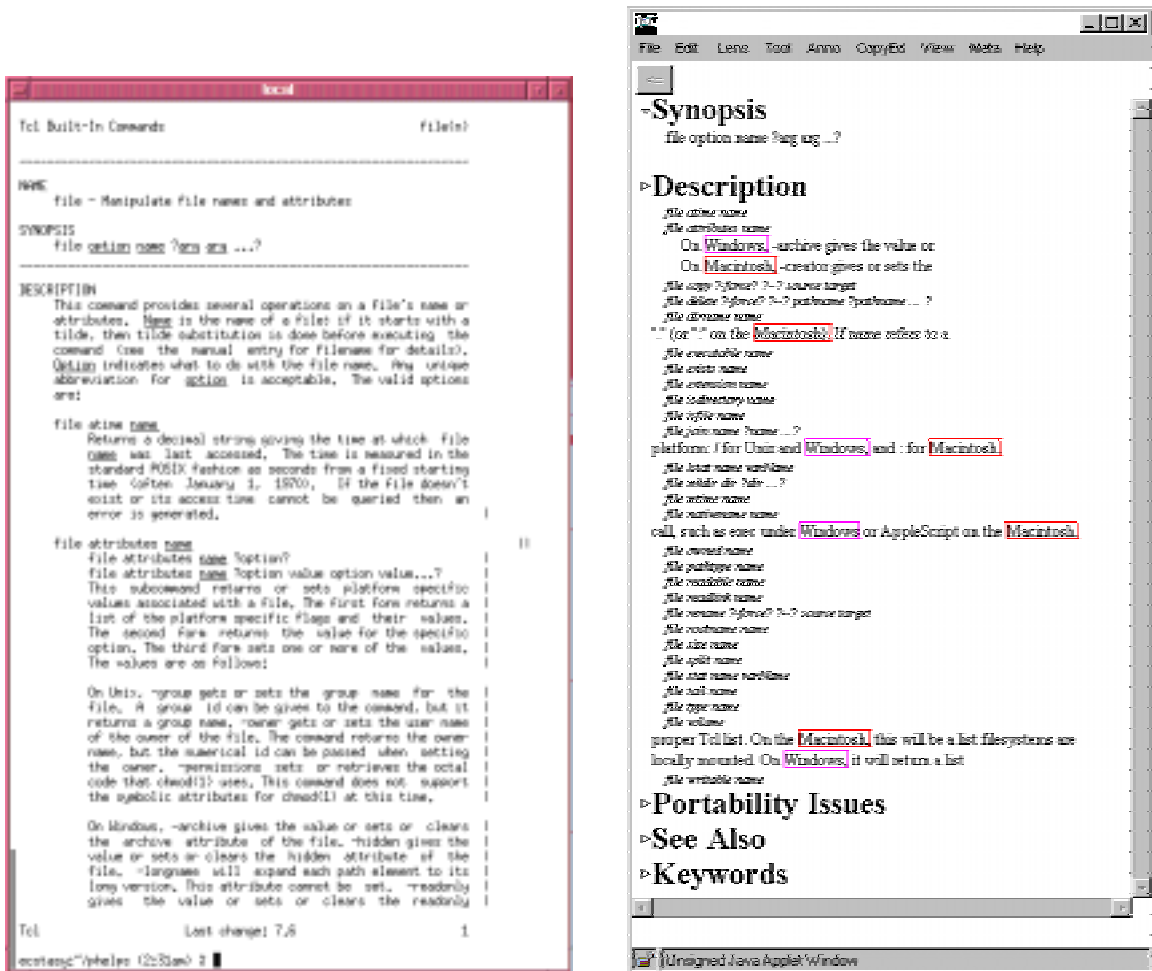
local

Tcl Built-In Commands file(n)

NAME
file - Manipulate file names and attributes

SYNOPSIS
file option name ?arg arg ...?

DESCRIPTION
This command provides several operations on a file's name or attributes. Name is the name of a file; if it starts with a tilde, then tilde substitution is done before executing the command (see the manual entry for filename for details). Option indicates what to do with the file name. Any unique abbreviation for option is acceptable. The valid options are:

file atime name
Returns a decimal string giving the time at which file name was last accessed. The time is measured in the standard POSIX fashion as seconds from a fixed starting time (often January 1, 1970). If the file doesn't exist or its access time cannot be queried then an error is generated.

file attributes name
file attributes name ?option?
file attributes name ?option value option value...?
This subcommand returns or sets platform specific values associated with a file. The first form returns a list of the platform specific flags and their values. The second form returns the value for the specific option. The third form sets one or more of the values. The values are as follows:

On Unix, -group gets or sets the group name for the file. A group id can be given to the command, but it returns a group name. -owner gets or sets the user name of the owner of the file. The command returns the owner name, but the numerical id can be passed when setting the owner. -permissions sets or retrieves the octal code that chmod(1) uses. This command does not support the symbolic attributes for chmod(1) at this time.

On Windows, -archive gives the value or sets or clears the archive attribute of the file. -hidden gives the value or sets or clears the hidden attribute of the file. -longname will expand each path element to its long version. This attribute cannot be set. -readonly gives the value or sets or clears the readonly

Tcl Last change: 7.6 1

ecstasy:~/phelps (2:31am) 2

File Edit Lens Tool Anno CopyEd View Meta Help

Synopsis
file option name ?arg arg ...?

Description
file atime name
file attributes name
On Windows, -archive gives the value or
On Macintosh, -creator gives or sets the
file copy ?-force? ?--? source target
file delete ?-force? ?--? pathname ?pathname ... ?
file dirname name
"." (or ":" on the Macintosh). If name refers to a
file executable name
file exists name
file extension name
file isdirectory name
file isfile name
file join name ?name ...?
platform: / for Unix and Windows, and : for Macintosh.
file lstat name varName
file mkdir dir ?dir ...?
file mtime name
file nativename name
call, such as exec under Windows or AppleScript on the Macintosh.
file owned name
file pathtype name
file readable name
file readlink name
file rename ?-force? ?--? source target
file rootname name
file size name
file split name
file stat name varName
file tail name
file type name
file volume
proper Tcl list. On the Macintosh, this will be a list filesystems are locally mounted. On Windows, it will return a list
file writable name

Portability Issues
See Also
Keywords

Unsigned Java Applet Window